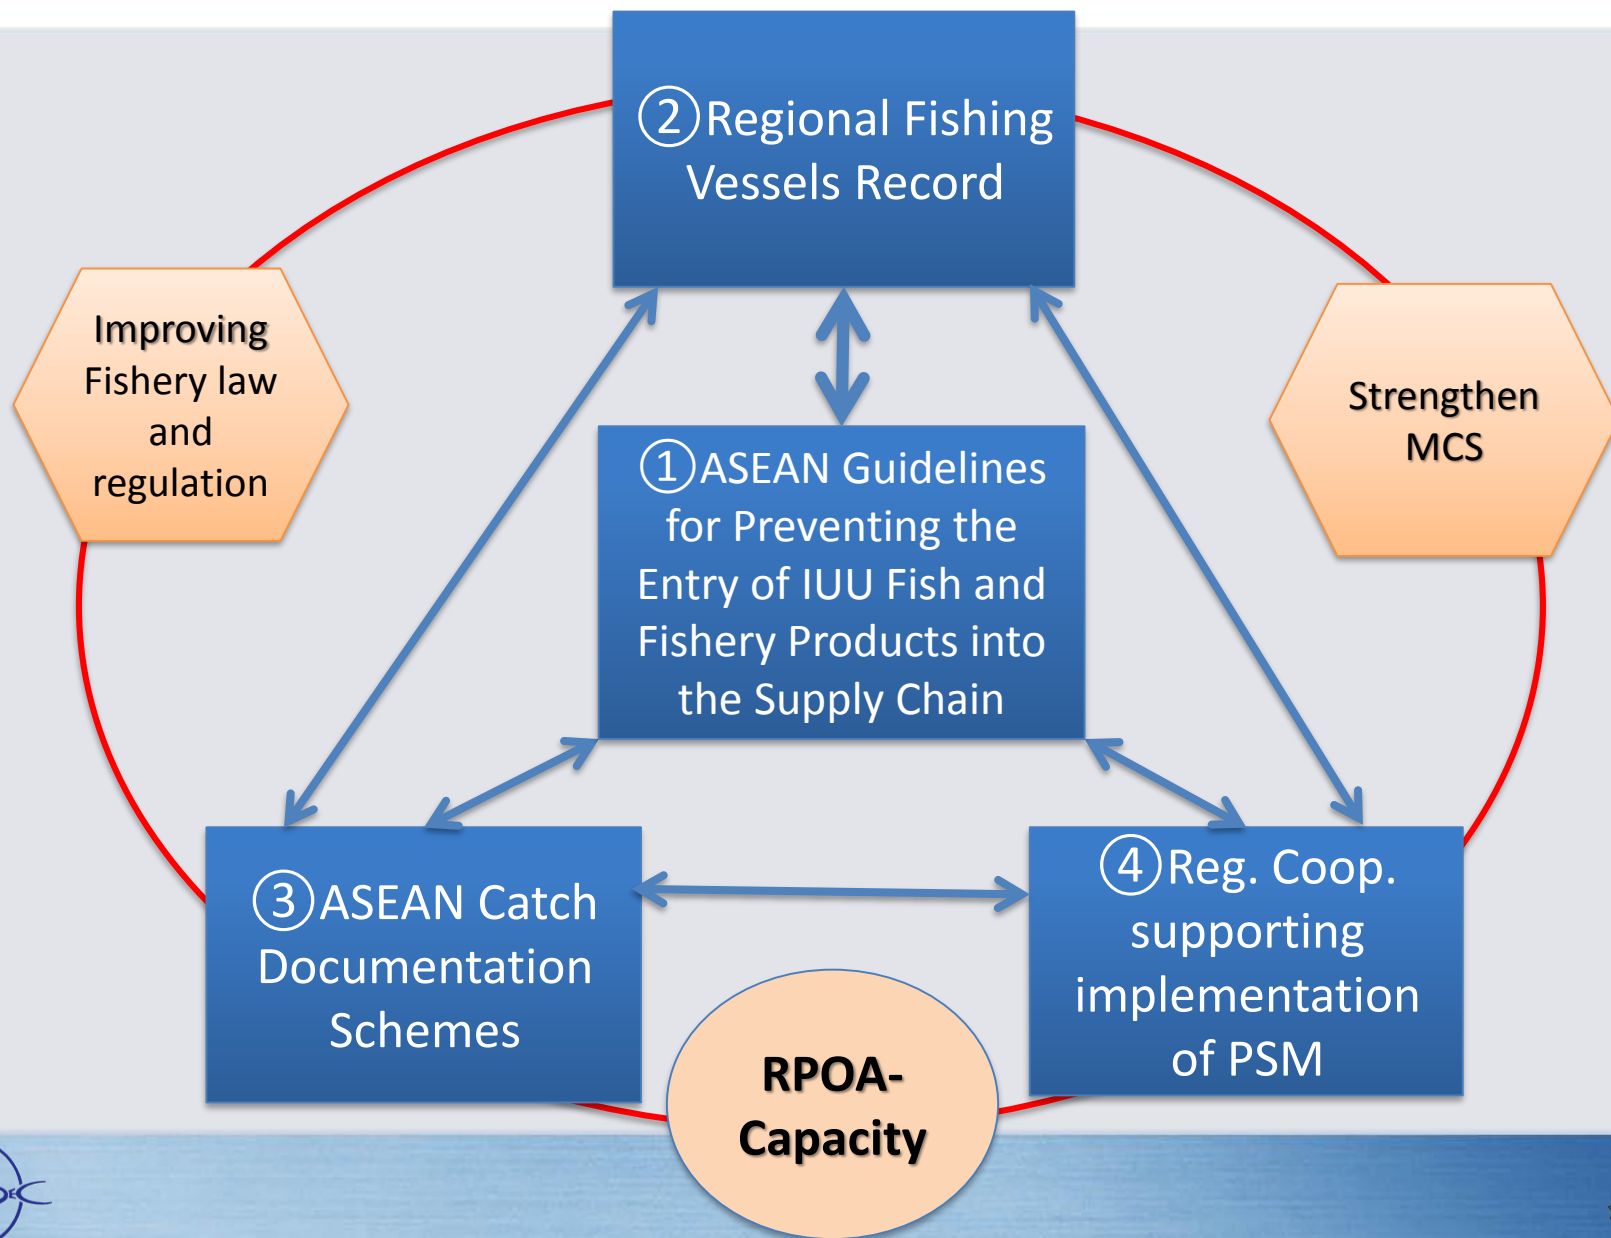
②Regional Fishing Vessels Record

Improving Fishery law and regulation

Strengthen MCS

①ASEAN Guidelines for Preventing the Entry of IUU Fish and Fishery Products into the Supply Chain

③ASEAN Catch Documentation Schemes

④Reg. Coop. supporting implementation of PSM

RPOA-Capacity